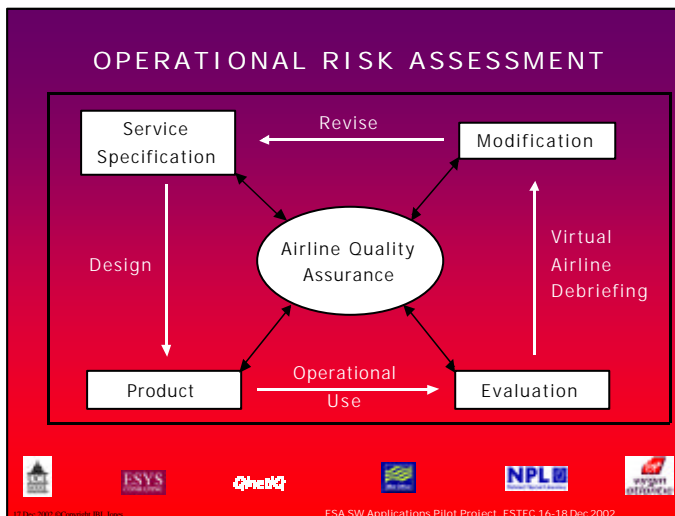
OPERATIONAL RISK ASSESSMENT

Service Specification

Revise

Modification

Airline Quality Assurance

Design

Virtual Airline Debriefing

Product

Operational Use

Evaluation

ESYS

QinetiQ

NPL

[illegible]

ESA SW Applications Pilot Project ESTEC 16-18 Dec 2002